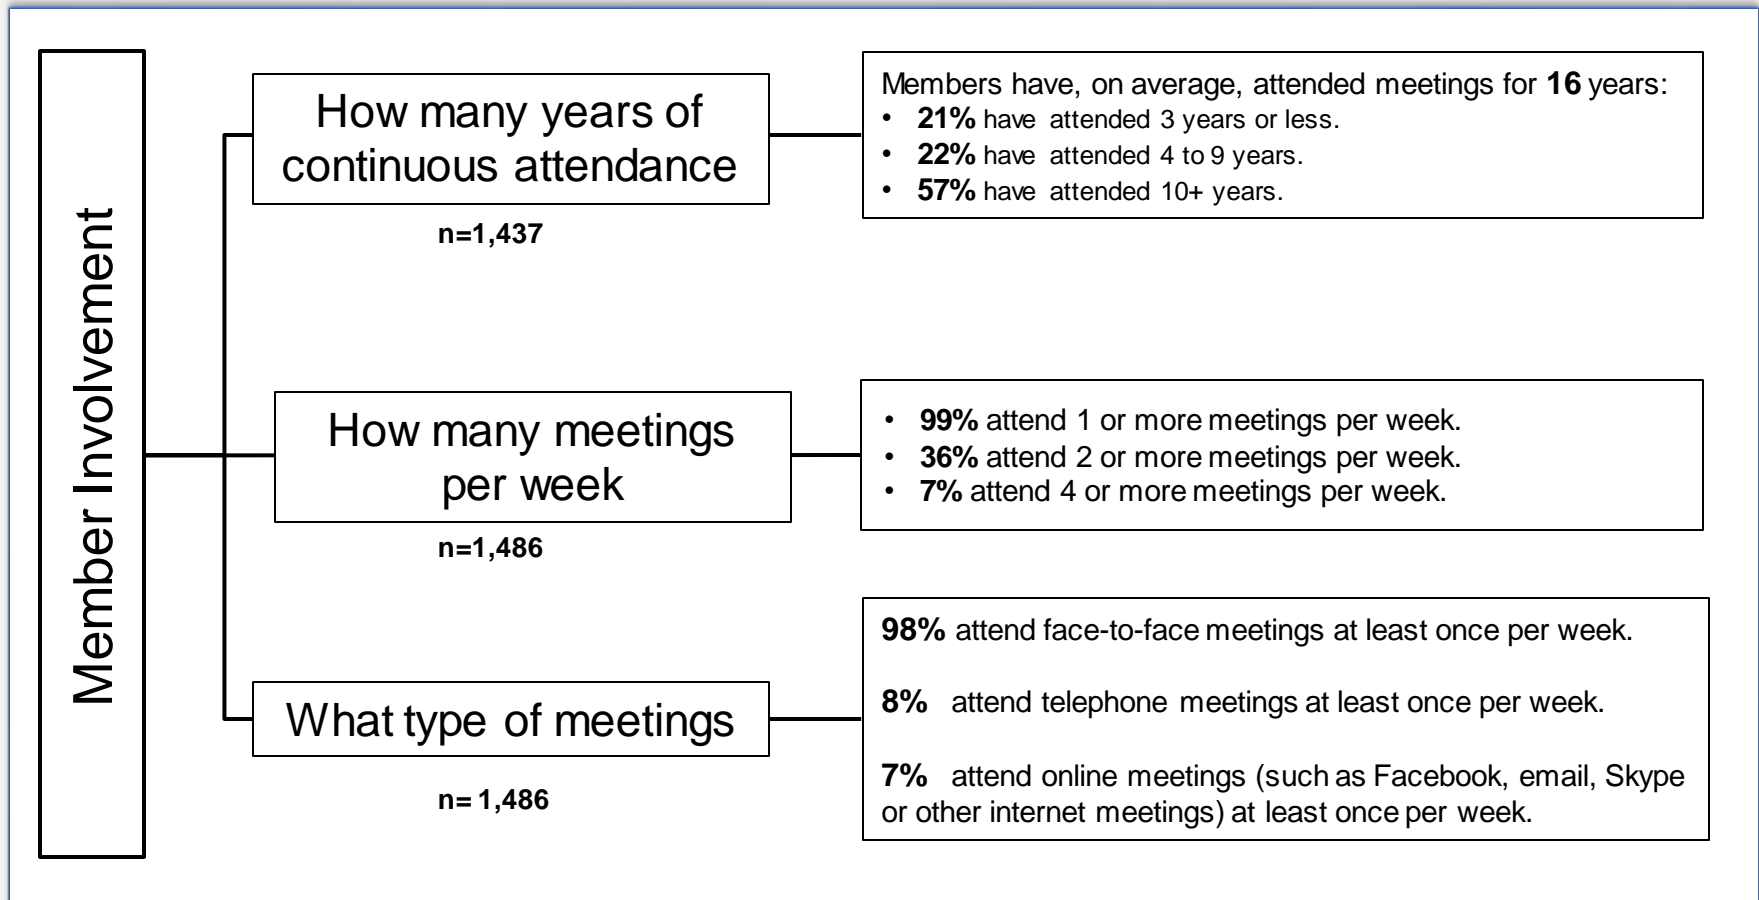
Member Involvement

How many years of continuous attendance

n=1,437

Members have, on average, attended meetings for **16** years:
• **21%** have attended 3 years or less.
• **22%** have attended 4 to 9 years.
• **57%** have attended 10+ years.

How many meetings per week

n=1,486

• **99%** attend 1 or more meetings per week.
• **36%** attend 2 or more meetings per week.
• **7%** attend 4 or more meetings per week.

What type of meetings

n= 1,486

**98%** attend face-to-face meetings at least once per week.

**8%** attend telephone meetings at least once per week.

**7%** attend online meetings (such as Facebook, email, Skype or other internet meetings) at least once per week.